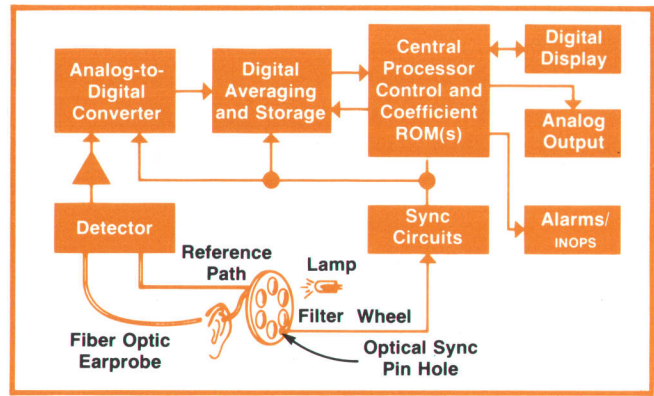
Analog-to-Digital Converter

Digital Averaging and Storage

Central Processor Control and Coefficient ROM(s)

Digital Display

Analog Output

Detector

Sync Circuits

Alarms/ INOPS

Reference Path

Lamp

Filter Wheel

Fiber Optic Earprobe

Optical Sync Pin Hole